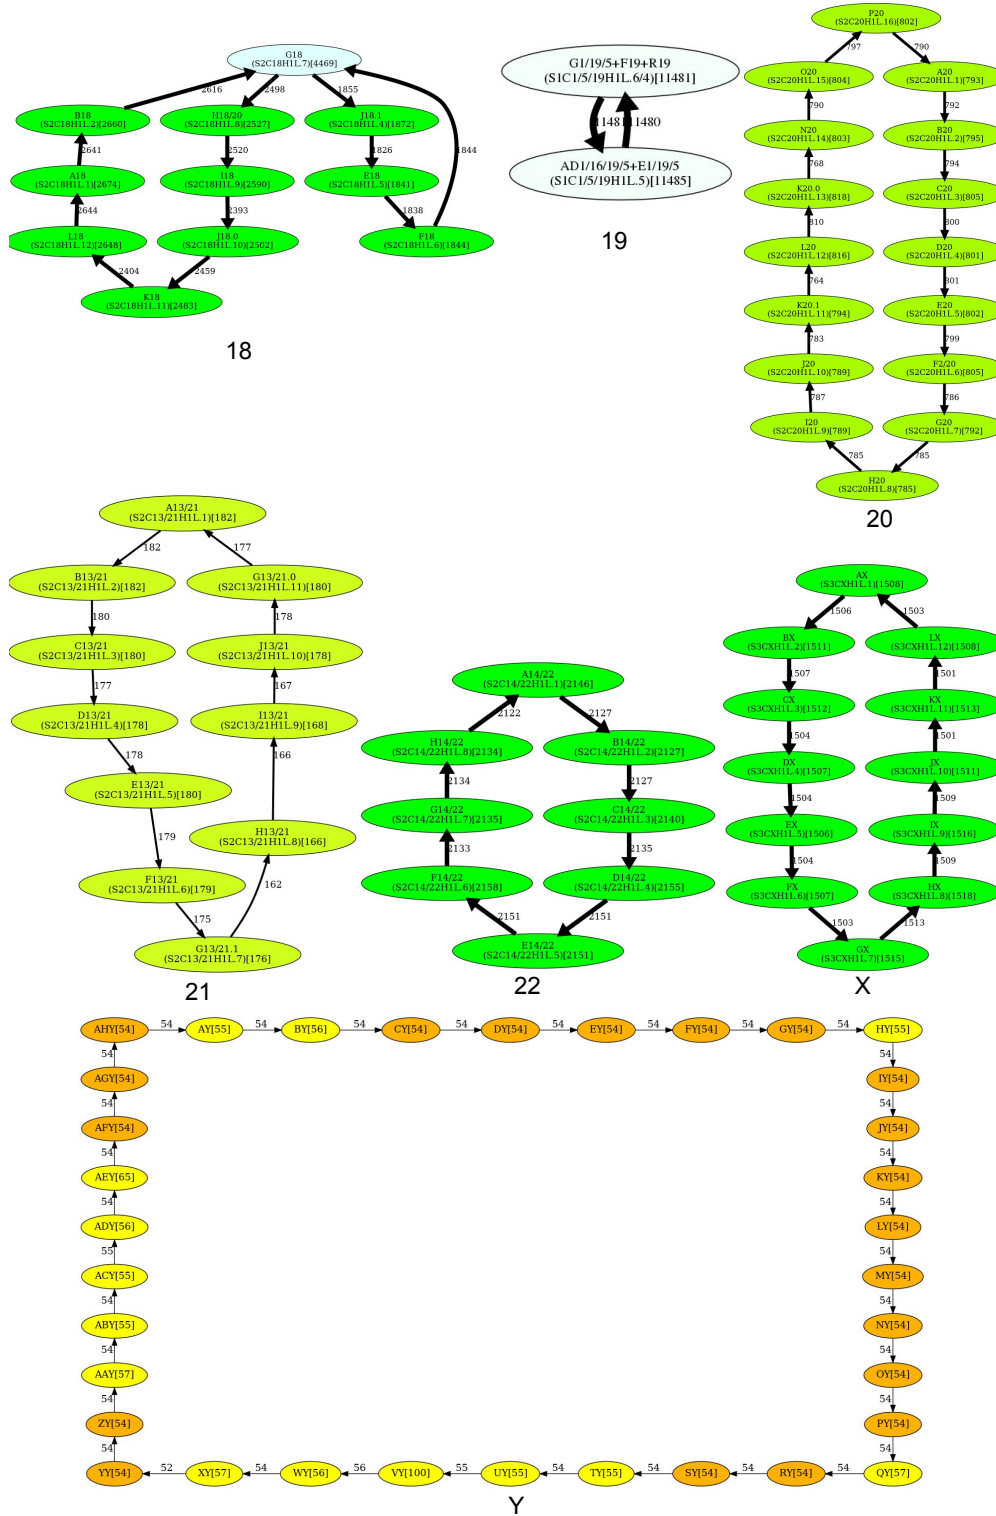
G18
(S2C18H1L.7)[4469]

2616
2498
1855

B18
(S2C18H1L.2)[2660]

H18/20
(S2C18H1L.8)[2527]

J18.1
(S2C18H1L.4)[1872]

2641
2520
1826
1844

A18
(S2C18H1L.1)[2674]

I18
(S2C18H1L.9)[2590]

E18
(S2C18H1L.5)[1841]

2644
2393
1838

L18
(S2C18H1L.12)[2648]

J18.0
(S2C18H1L.10)[2502]

F18
(S2C18H1L.6)[1844]

2404
2459

K18
(S2C18H1L.11)[2483]

18

G1/19/5+F19+R19
(S1C1/5/19H1L.6/4)[11481]

11481
11480

AD1/16/19/5+E1/19/5
(S1C1/5/19H1L.5)[11485]

19

P20
(S2C20H1L.16)[802]

797
790

O20
(S2C20H1L.15)[804]

A20
(S2C20H1L.1)[793]

790
792

N20
(S2C20H1L.14)[803]

B20
(S2C20H1L.2)[795]

768
794

K20.0
(S2C20H1L.13)[818]

C20
(S2C20H1L.3)[805]

810
800

L20
(S2C20H1L.12)[816]

D20
(S2C20H1L.4)[801]

764
801

K20.1
(S2C20H1L.11)[794]

E20
(S2C20H1L.5)[802]

783
799

J20
(S2C20H1L.10)[789]

F2/20
(S2C20H1L.6)[805]

787
786

I20
(S2C20H1L.9)[789]

G20
(S2C20H1L.7)[792]

785
785

H20
(S2C20H1L.8)[785]

20

A13/21
(S2C13/21H1L.1)[182]

182
177

B13/21
(S2C13/21H1L.2)[182]

G13/21.0
(S2C13/21H1L.11)[180]

180
178

C13/21
(S2C13/21H1L.3)[180]

J13/21
(S2C13/21H1L.10)[178]

177
167

D13/21
(S2C13/21H1L.4)[178]

I13/21
(S2C13/21H1L.9)[168]

178
166

E13/21
(S2C13/21H1L.5)[180]

179

H13/21
(S2C13/21H1L.8)[166]

F13/21
(S2C13/21H1L.6)[179]

162
175

G13/21.1
(S2C13/21H1L.7)[176]

21

A14/22
(S2C14/22H1L.1)[2146]

2122
2127

H14/22
(S2C14/22H1L.8)[2134]

B14/22
(S2C14/22H1L.2)[2127]

2134
2127

G14/22
(S2C14/22H1L.7)[2135]

C14/22
(S2C14/22H1L.3)[2140]

2133
2135

F14/22
(S2C14/22H1L.6)[2158]

D14/22
(S2C14/22H1L.4)[2155]

2151
2151

E14/22
(S2C14/22H1L.5)[2151]

22

AX
(S3CXH1L.1)[1508]

1506
1503

BX
(S3CXH1L.2)[1511]

LX
(S3CXH1L.12)[1508]

1507
1501

CX
(S3CXH1L.3)[1512]

KX
(S3CXH1L.11)[1513]

1504
1501

DX
(S3CXH1L.4)[1507]

JX
(S3CXH1L.10)[1511]

1504
1509

EX
(S3CXH1L.5)[1506]

IX
(S3CXH1L.9)[1516]

1504
1509

FX
(S3CXH1L.6)[1507]

HX
(S3CXH1L.8)[1518]

1503
1513

GX
(S3CXH1L.7)[1515]

X

AHY[54] 54 AY[55] 54 BY[56] 54 CY[54] 54 DY[54] 54 EY[54] 54 FY[54] 54 GY[54] 54 HY[55]

54 IY[54] 54 JY[54] 54 KY[54] 54 LY[54] 54 MY[54] 54 NY[54] 54 OY[54] 54 PY[54] 54 QY[57]

54 RY[54] 54 SY[54] 54 TY[55] 54 UY[55] 55 VY[100] 56 WY[56] 54 XY[57] 52 YY[54]

54 ZY[54] 54 AAY[57] 54 ABY[55] 54 ACY[55] 55 ADY[56] 54 AEY[65] 54 AFY[54] 54 AGY[54] 54

Y